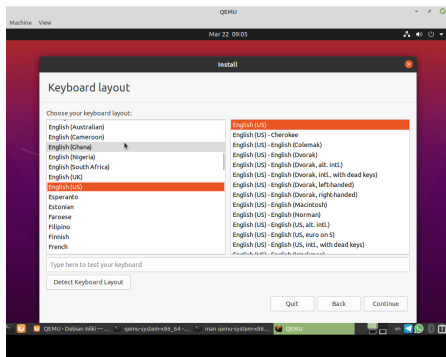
QEMU

Machine View

Mar 22 09:05

Install

Keyboard layout

Choose your keyboard layout:

English (Australian)
English (Cameroon)
English (Ghana)
English (Nigeria)
English (South Africa)
English (UK)
English (US)
Esperanto
Estonian
Faroese
Filipino
Finnish
French

English (US)
English (US) - Cherokee
English (US) - English (Colemak)
English (US) - English (Dvorak)
English (US) - English (Dvorak, alt. intl.)
English (US) - English (Dvorak, intl., with dead keys)
English (US) - English (Dvorak, left-handed)
English (US) - English (Dvorak, right-handed)
English (US) - English (Macintosh)
English (US) - English (Norman)
English (US) - English (US, alt. intl.)
English (US) - English (US, euro on 5)
English (US) - English (US, intl., with dead keys)
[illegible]

Type here to test your keyboard

Detect Keyboard Layout

Quit Back Continue

QEMU - Debian Wiki — ... qemu-system-x86_64 -... man qemu-system-x86... QEMU